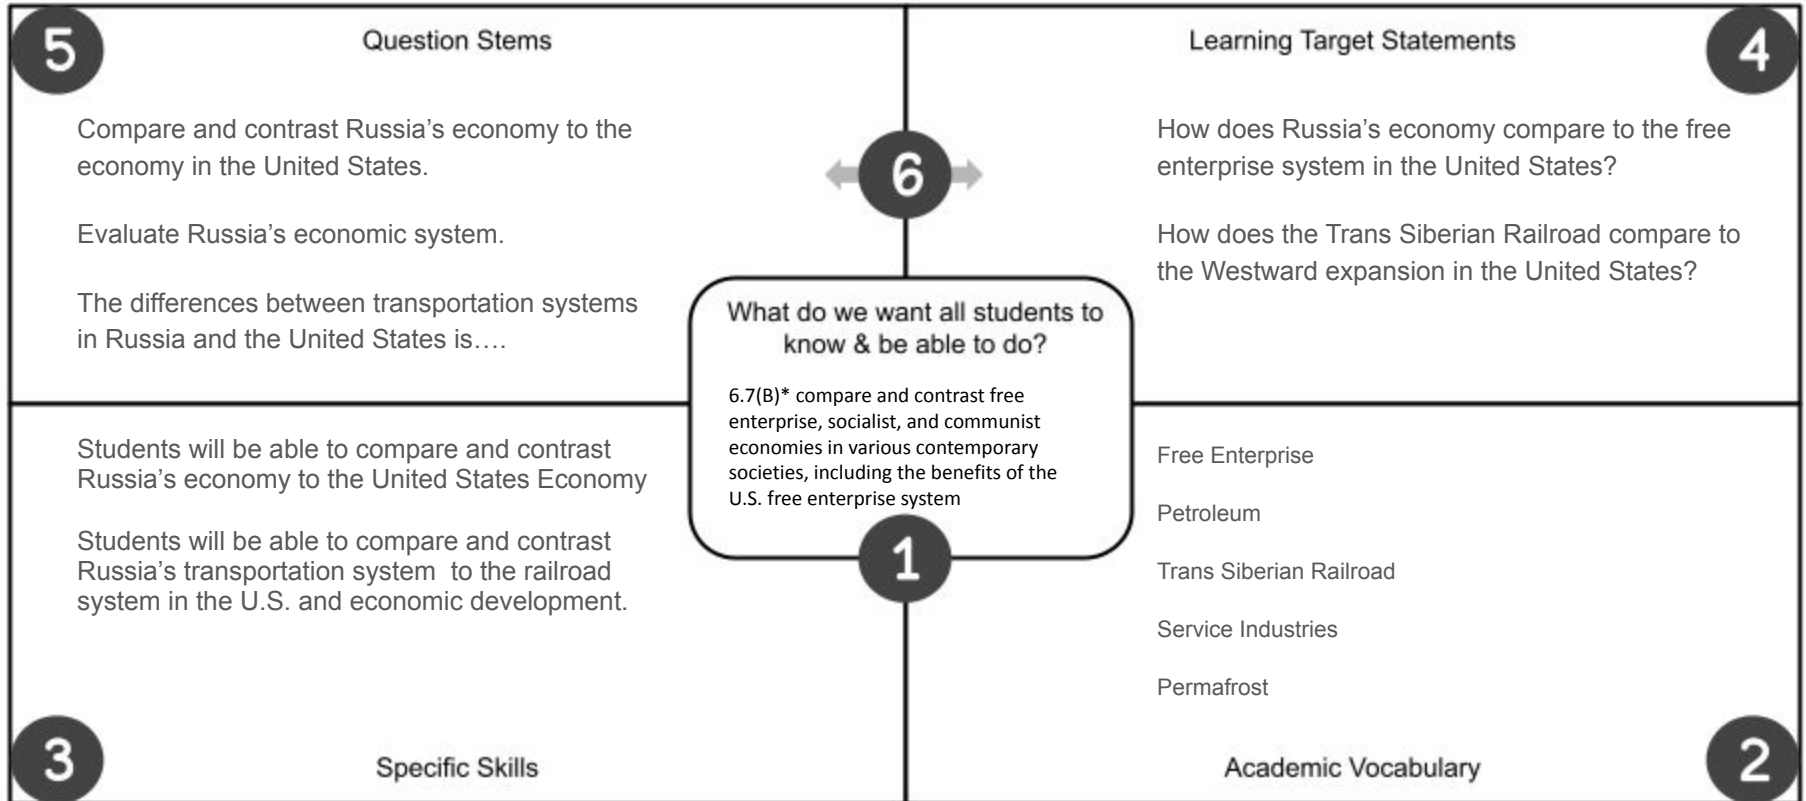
5

Question Stems

Compare and contrast Russia’s economy to the economy in the United States.

Evaluate Russia’s economic system.

The differences between transportation systems in Russia and the United States is….

Learning Target Statements

4

How does Russia’s economy compare to the free enterprise system in the United States?

How does the Trans Siberian Railroad compare to the Westward expansion in the United States?

6

What do we want all students to know & be able to do?

6.7(B)* compare and contrast free enterprise, socialist, and communist economies in various contemporary societies, including the benefits of the U.S. free enterprise system

1

Students will be able to compare and contrast Russia’s economy to the United States Economy

Students will be able to compare and contrast Russia’s transportation system to the railroad system in the U.S. and economic development.

3

Specific Skills

Free Enterprise

Petroleum

Trans Siberian Railroad

Service Industries

Permafrost

Academic Vocabulary

2